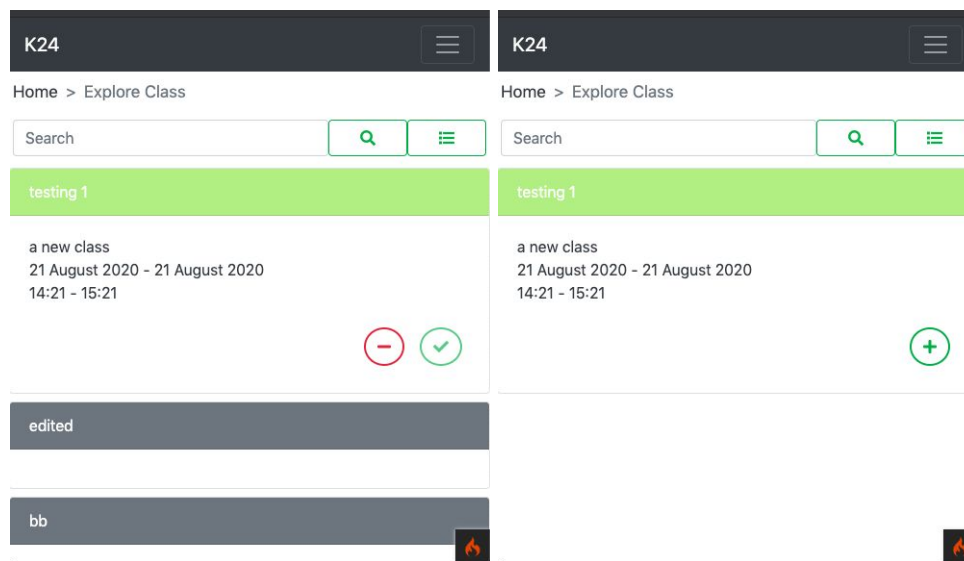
K24

Home > Explore Class

Search

testing 1

a new class
21 August 2020 - 21 August 2020
14:21 - 15:21

edited

bb

K24

Home > Explore Class

Search

testing 1

a new class
21 August 2020 - 21 August 2020
14:21 - 15:21